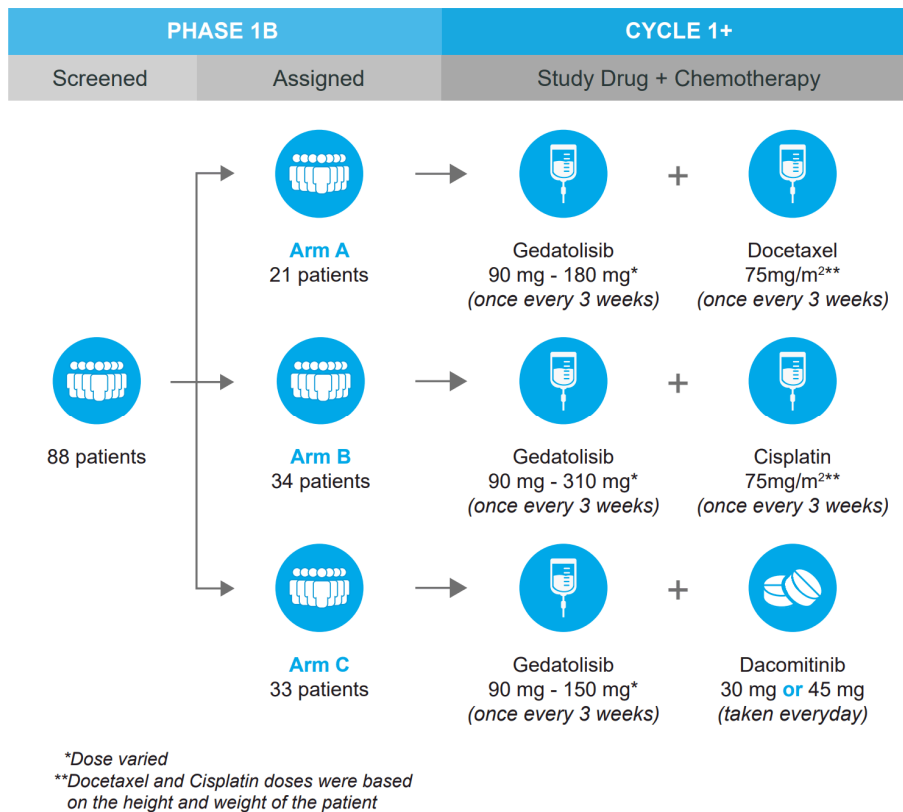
PHASE 1B

CYCLE 1+

Screened

Assigned

Study Drug + Chemotherapy

88 patients

Arm A
21 patients

Gedatolisib
90 mg - 180 mg*
(once every 3 weeks)

+

Docetaxel
75mg/m$^2$**
(once every 3 weeks)

Arm B
34 patients

Gedatolisib
90 mg - 310 mg*
(once every 3 weeks)

+

Cisplatin
75mg/m$^2$**
(once every 3 weeks)

Arm C
33 patients

Gedatolisib
90 mg - 150 mg*
(once every 3 weeks)

+

Dacomitinib
30 mg or 45 mg
(taken everyday)

*Dose varied
**Docetaxel and Cisplatin doses were based on the height and weight of the patient